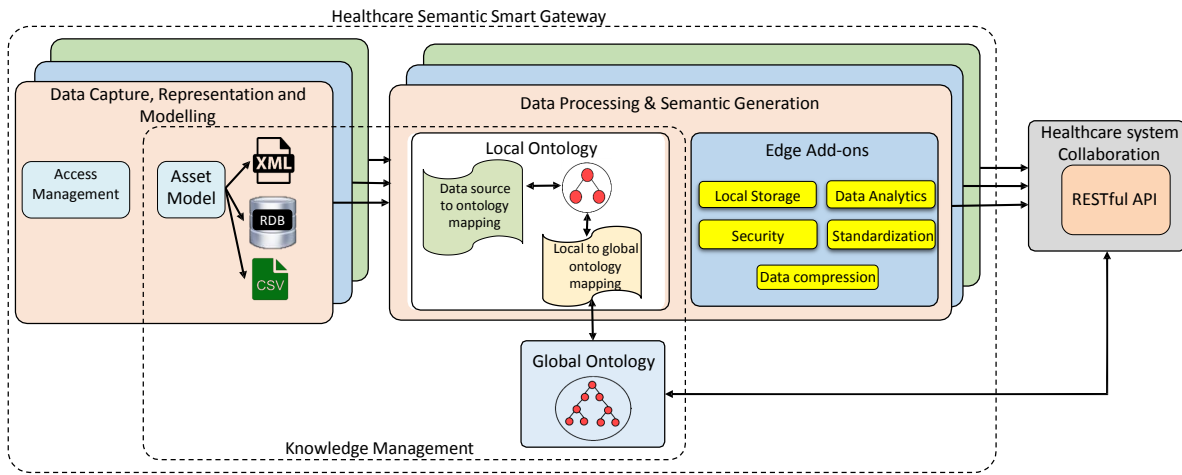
Healthcare Semantic Smart Gateway

Data Capture, Representation and Modelling

Access Management

Asset Model

XML

RDB

CSV

Data Processing & Semantic Generation

Local Ontology

Data source to ontology mapping

Local to global ontology mapping

Edge Add-ons

Local Storage

Data Analytics

Security

Standardization

Data compression

Healthcare system Collaboration

RESTful API

Global Ontology

Knowledge Management